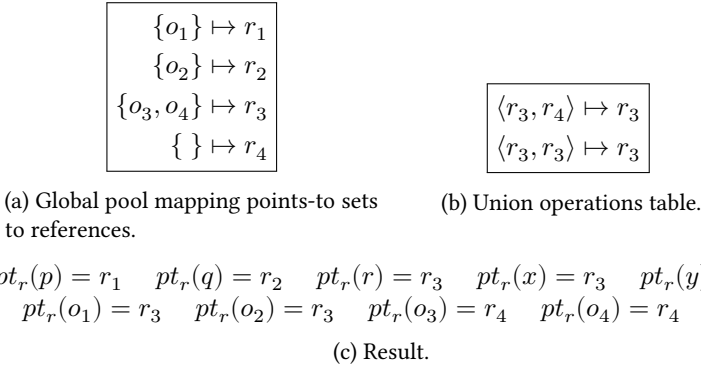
$\{o_1\} \mapsto r_1$
$\{o_2\} \mapsto r_2$
$\{o_3, o_4\} \mapsto r_3$
$\{\ \} \mapsto r_4$

(a) Global pool mapping points-to sets to references.

$\langle r_3, r_4\rangle \mapsto r_3$
$\langle r_3, r_3\rangle \mapsto r_3$

(b) Union operations table.

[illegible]$t_r(p) = r_1$ $pt_r(q) = r_2$ $pt_r(r) = r_3$ $pt_r(x) = r_3$ $pt_r(y$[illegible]
$pt_r(o_1) = r_3$ $pt_r(o_2) = r_3$ $pt_r(o_3) = r_4$ $pt_r(o_4) = r_4$

(c) Result.